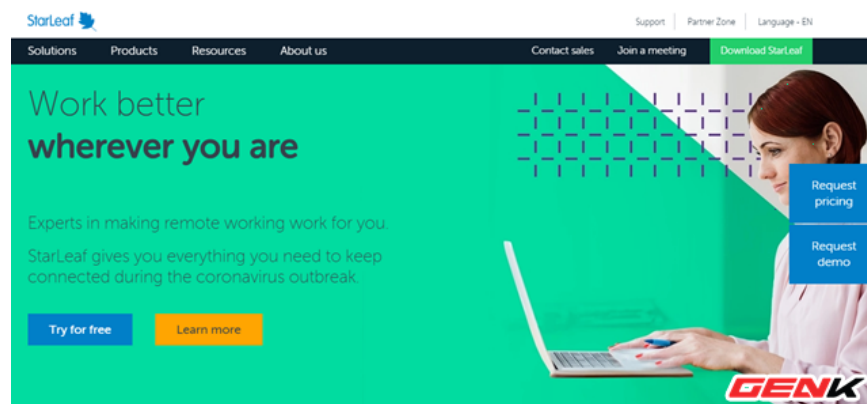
StarLeaf

Support | Partner Zone | Language - EN

Solutions Products Resources About us

Contact sales Join a meeting Download StarLeaf

Work better
wherever you are

Experts in making remote working work for you.

StarLeaf gives you everything you need to keep connected during the coronavirus outbreak.

Try for free Learn more

Request pricing

Request demo

GENK